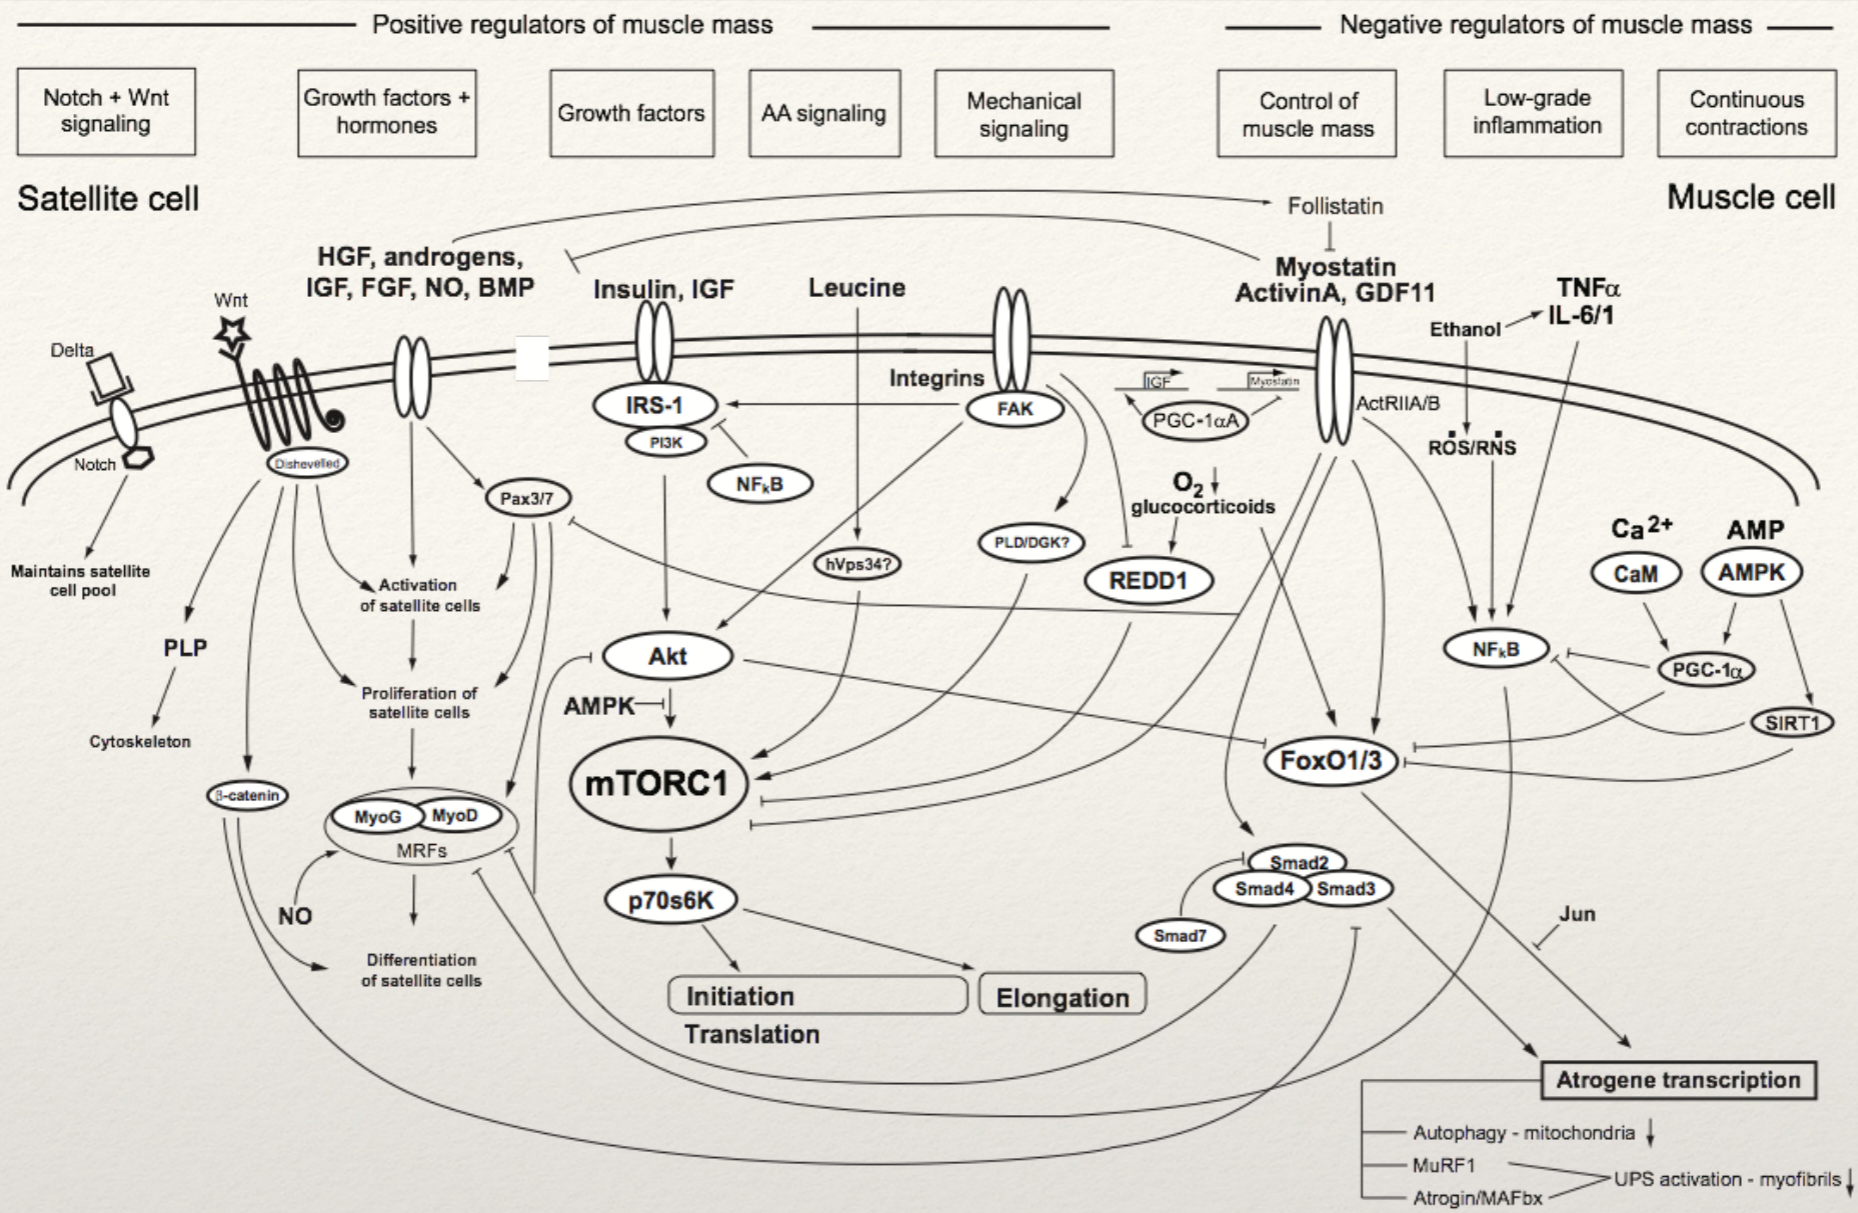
Positive regulators of muscle mass

Negative regulators of muscle mass

Notch + Wnt signaling

Growth factors + hormones

Growth factors

AA signaling

Mechanical signaling

Control of muscle mass

Low-grade inflammation

Continuous contractions

Satellite cell

Muscle cell

Follistatin

Myostatin ActivinA, GDF11

HGF, androgens, IGF, FGF, NO, BMP

Insulin, IGF

Leucine

TNFα IL-6/1

Wnt

Delta

Notch

Ethanol

Integrins

IRS-1

PI3K

FAK

IGF

Myostatin

PGC-1αA

ActRIIA/B

ROS/RNS

Dishevelled

NF$_k$B

$O_2$

glucocorticoids

Pax3/7

Maintains satellite cell pool

Activation of satellite cells

hVps34?

PLD/DGK?

REDD1

Ca$^{2+}$

AMP

CaM

AMPK

PLP

Proliferation of satellite cells

Akt

NF$_k$B

PGC-1α

AMPK

SIRT1

Cytoskeleton

mTORC1

FoxO1/3

β-catenin

MyoG

MyoD

MRFs

NO

Differentiation of satellite cells

p70s6K

Smad2

Smad4

Smad3

Smad7

Jun

Initiation

Elongation

Translation

Atrogene transcription

Autophagy - mitochondria ↓

MuRF1

Atrogin/MAFbx

UPS activation - myofibrils ↓